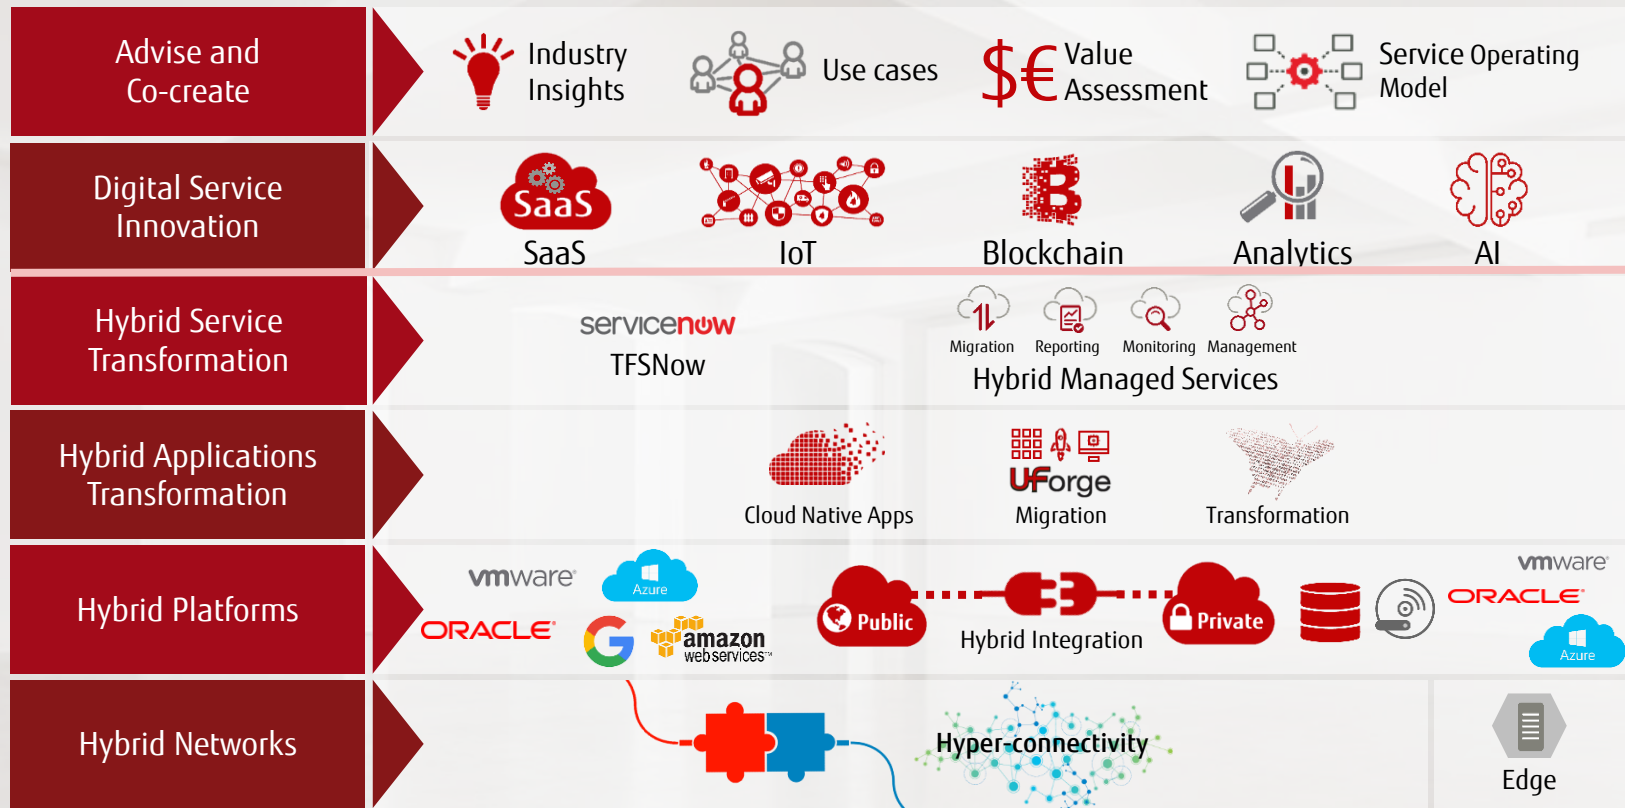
Advise and Co-create

Industry Insights

Use cases

$€ Value Assessment

Service Operating Model

Digital Service Innovation

SaaS

SaaS

IoT

Blockchain

Analytics

AI

Hybrid Service Transformation

servicenow

TFSNow

Migration

Reporting

Monitoring

Management

Hybrid Managed Services

Hybrid Applications Transformation

Cloud Native Apps

UForge

Migration

Transformation

Hybrid Platforms

vmware

Azure

ORACLE

amazon webservices

Public

Hybrid Integration

Private

vmware

ORACLE

Azure

Hybrid Networks

Hyper-connectivity

Edge